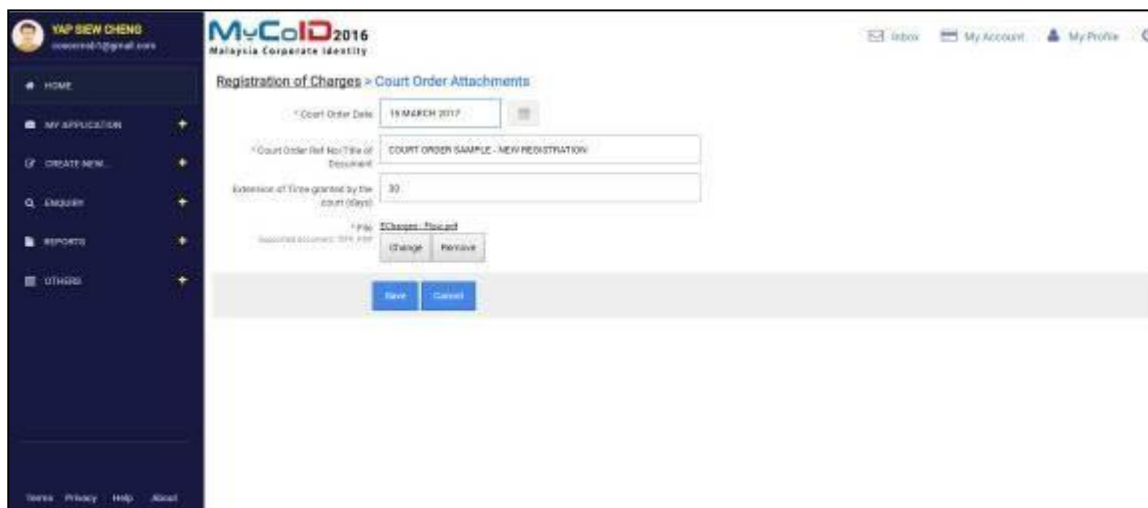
YAP SIEW CHENG
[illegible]@gmail.com

HOME
MY APPLICATION
CREATE NEW
ENQUIRY
REPORTS
OTHERS

Terms Privacy Help About

MyCoID 2016
Malaysia Corporate Identity

Inbox My Account My Profile

Registration of Charges > Court Order Attachments

* Court Order Date 19 MARCH 2017

* Court Order Ref No/Title of Document COURT ORDER SAMPLE - NEW REGISTRATION

Extension of Time granted by the court (days) 30

* File EChanges - Flow.pdf
Supported document: TIFF, PDF
Change Remove

Save Cancel